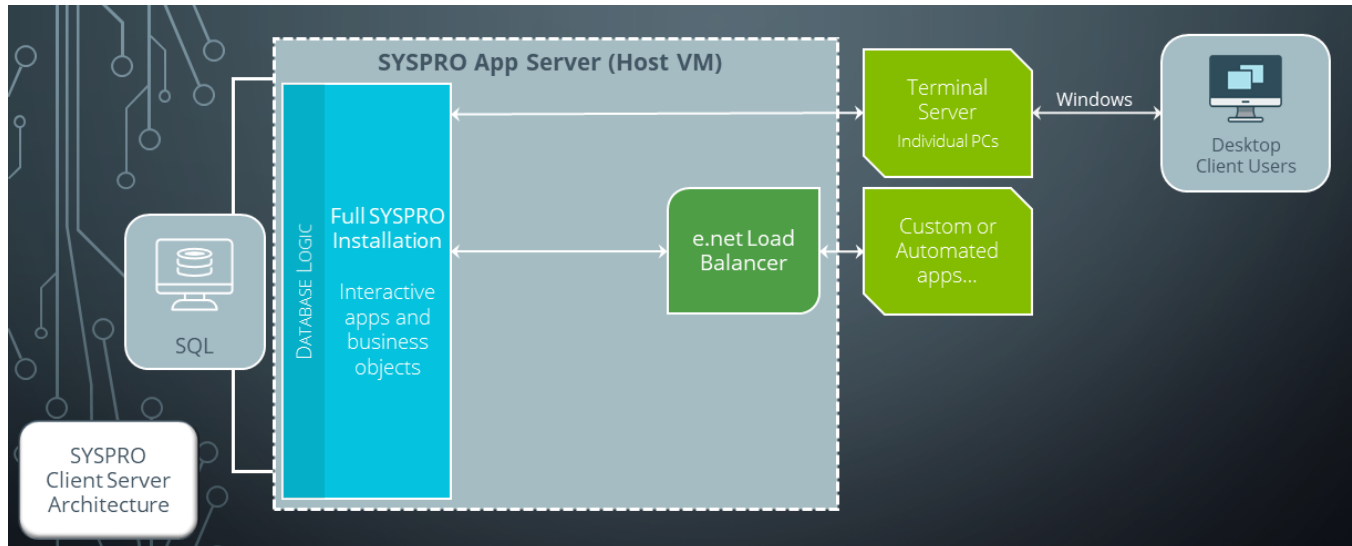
SYSPRO App Server (Host VM)

Database Logic

Full SYSPRO Installation

Interactive apps and business objects

e.net Load Balancer

Terminal Server
Individual PCs

Windows

Desktop Client Users

Custom or Automated apps...

SQL

SYSPRO Client Server Architecture